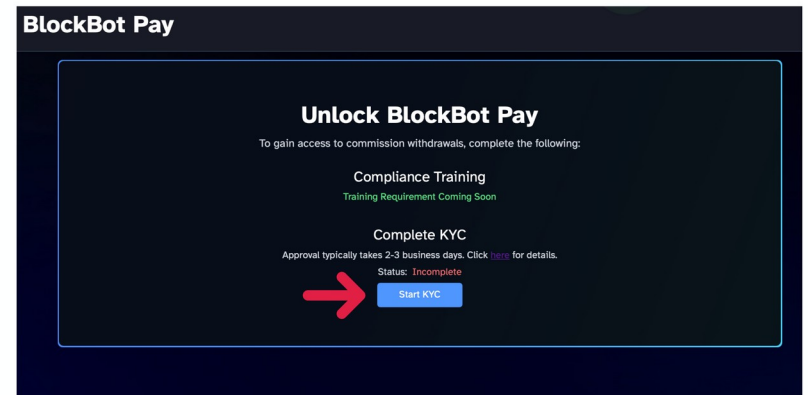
BlockBot Pay

Unlock BlockBot Pay

To gain access to commission withdrawals, complete the following:

Compliance Training

Training Requirement Coming Soon

Complete KYC

Approval typically takes 2-3 business days. Click here for details.

Status: Incomplete

Start KYC